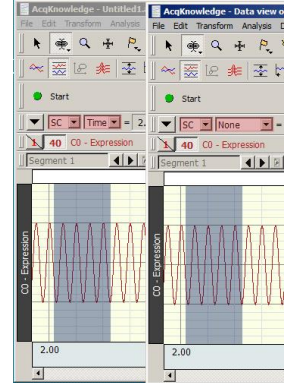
AcqKnowledge - Untitled1
File Edit Transform Analysis
Start
SC Time = 2.
1 40 C0 - Expression
Segment 1
C0 - Expression
2.00

AcqKnowledge - Data view o
File Edit Transform Analysis
Start
SC None =
1 40 C0 - Expression
Segment 1
C0 - Expression
2.00